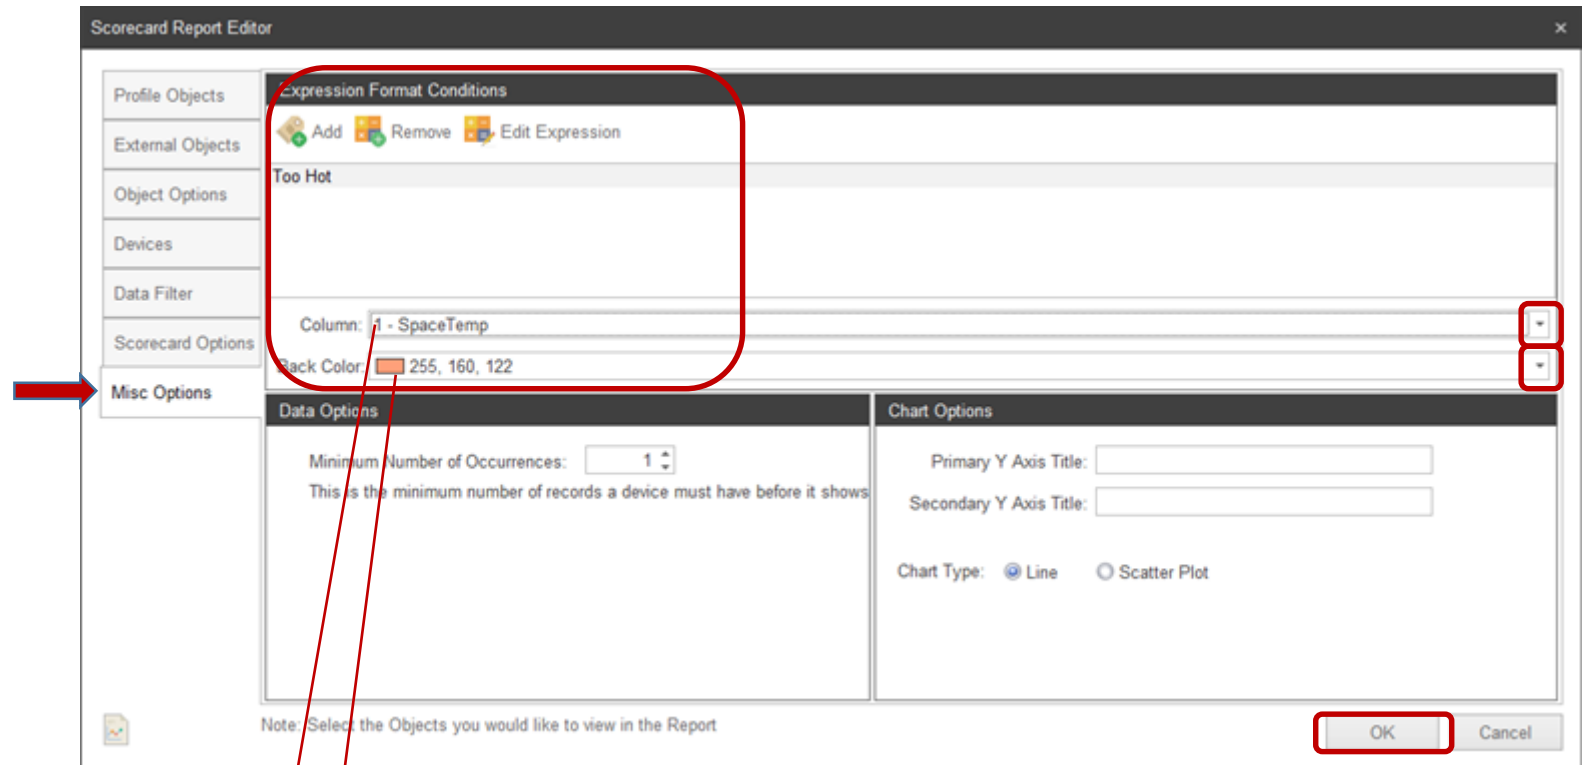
Scorecard Report Editor
×

Profile Objects
External Objects
Object Options
Devices
Data Filter
Scorecard Options
Misc Options

Expression Format Conditions
Add Remove Edit Expression
Too Hot

Column: 1 - SpaceTemp
Back Color: 255, 160, 122

Data Options
Minimum Number of Occurrences: 1
This is the minimum number of records a device must have before it shows

Chart Options
Primary Y Axis Title:
Secondary Y Axis Title:
Chart Type: Line Scatter Plot

Note: Select the Objects you would like to view in the Report
OK
Cancel